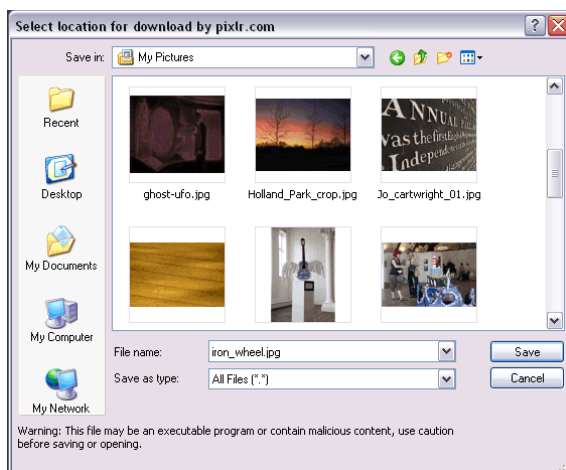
Select location for download by pixlr.com

Save in: My Pictures

Recent

Desktop

My Documents

My Computer

My Network

ANNUAL
was the first
Independ

ghost-ufo.jpg

Holland_Park_crop.jpg

Jo_cartwright_01.jpg

File name: iron_wheel.jpg

Save as type: All Files (*.*)

Save

Cancel

Warning: This file may be an executable program or contain malicious content, use caution before saving or opening.